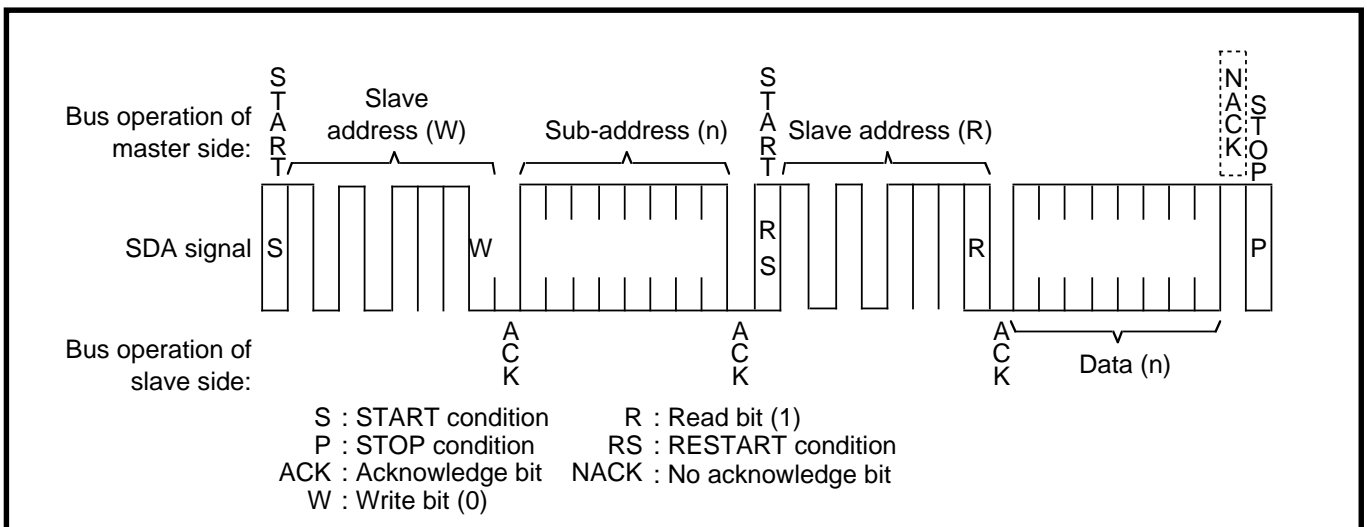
Bus operation of master side:
START
Slave address (W)
Sub-address (n)
START
Slave address (R)
NACK
STOP

SDA signal
S
W
RS
R
P

Bus operation of slave side:
ACK
ACK
ACK
Data (n)

S : START condition
P : STOP condition
ACK : Acknowledge bit
W : Write bit (0)
R : Read bit (1)
RS : RESTART condition
NACK : No acknowledge bit